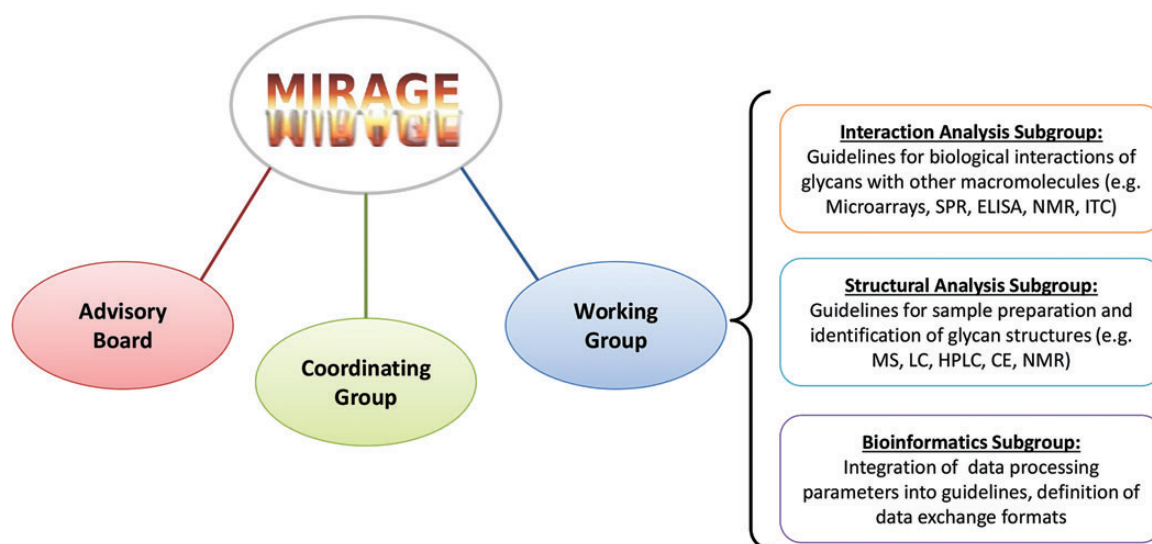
MIRAGE

Advisory Board

Coordinating Group

Working Group

Interaction Analysis Subgroup:
Guidelines for biological interactions of glycans with other macromolecules (e.g. Microarrays, SPR, ELISA, NMR, ITC)

Structural Analysis Subgroup:
Guidelines for sample preparation and identification of glycan structures (e.g. MS, LC, HPLC, CE, NMR)

Bioinformatics Subgroup:
Integration of data processing parameters into guidelines, definition of data exchange formats